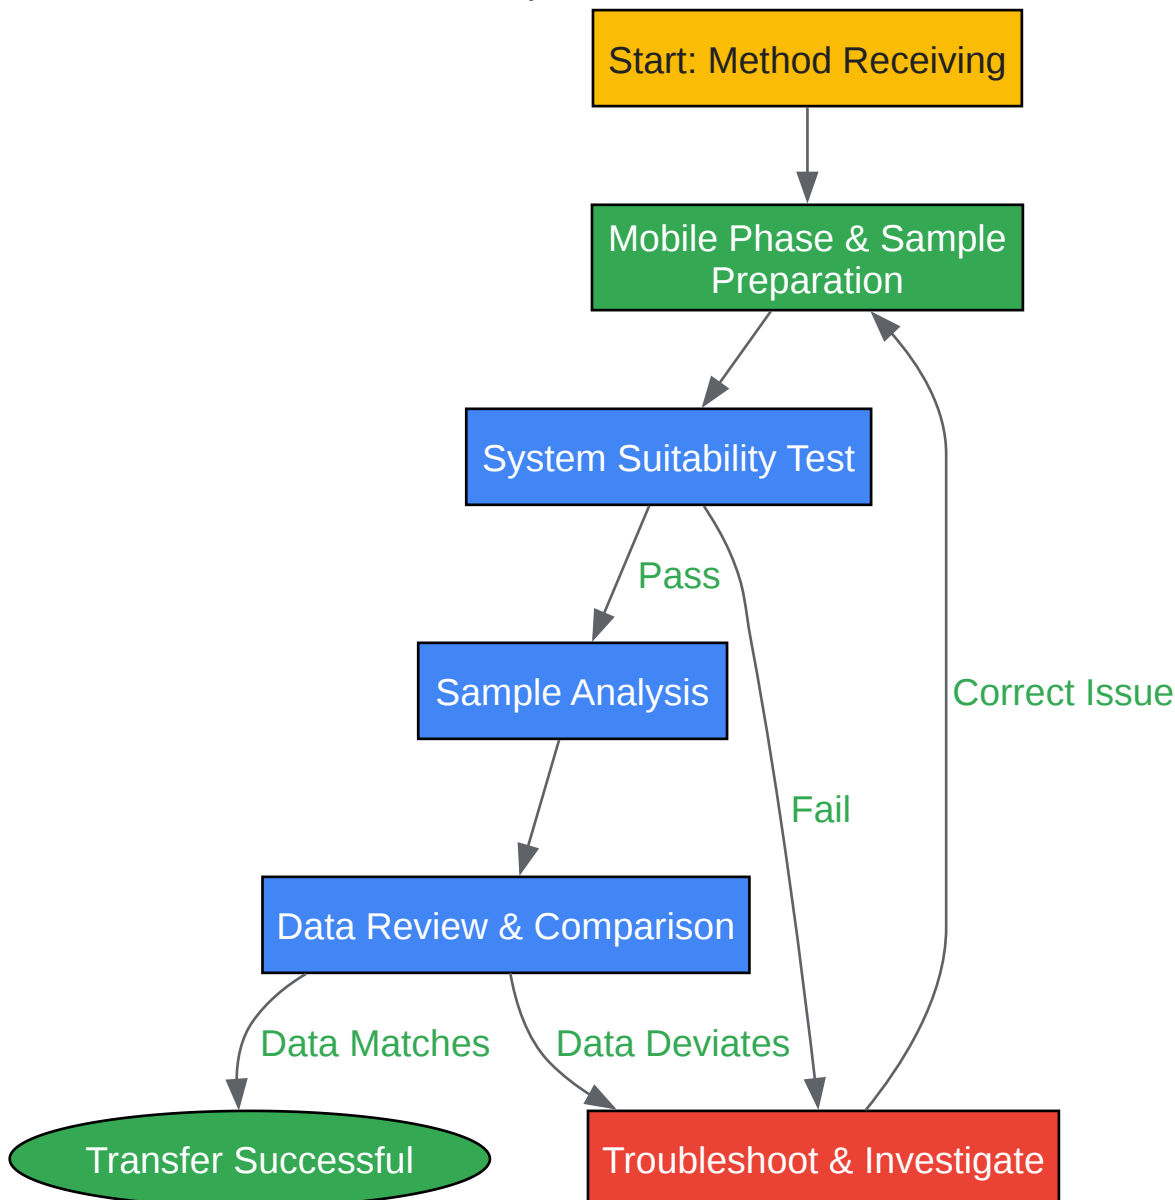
Start: Method Receiving

Mobile Phase & Sample Preparation

System Suitability Test

Pass

Sample Analysis

Fail

Correct Issue

Data Review & Comparison

Data Matches

Data Deviates

Transfer Successful

Troubleshoot & Investigate